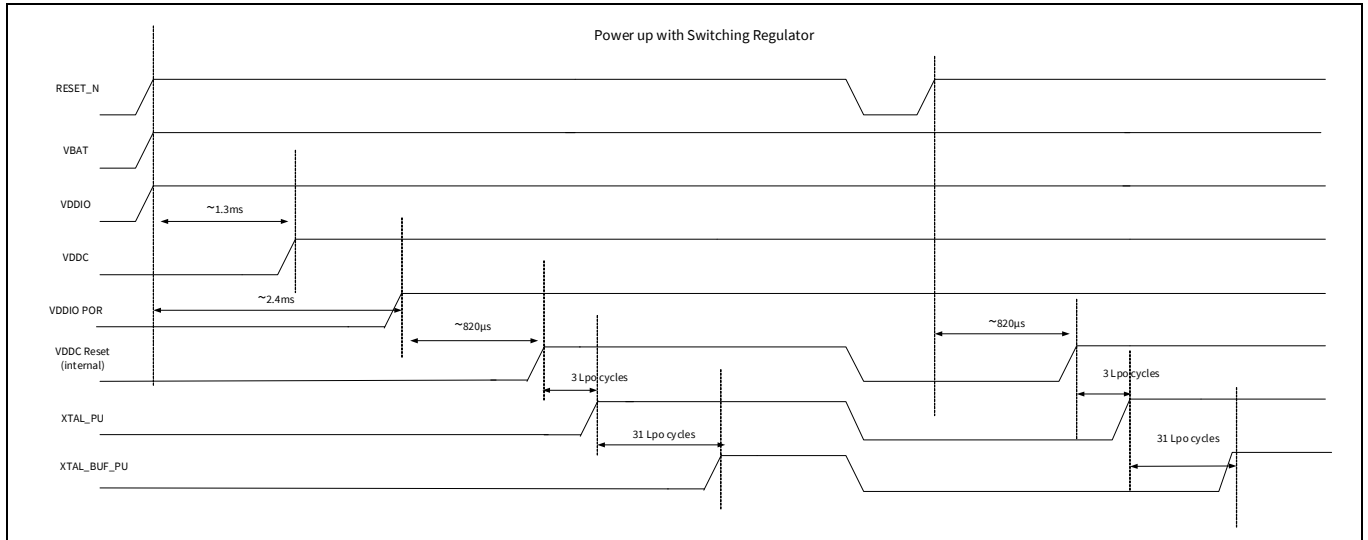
Power up with Switching Regulator

RESET_N

VBAT

VDDIO

~1.3ms

VDDC

~2.4ms

VDDIO POR

~820µs

~820µs

VDDC Reset (internal)

3 Lpo cycles

3 Lpo cycles

XTAL_PU

31 Lpo cycles

31 Lpo cycles

XTAL_BUF_PU